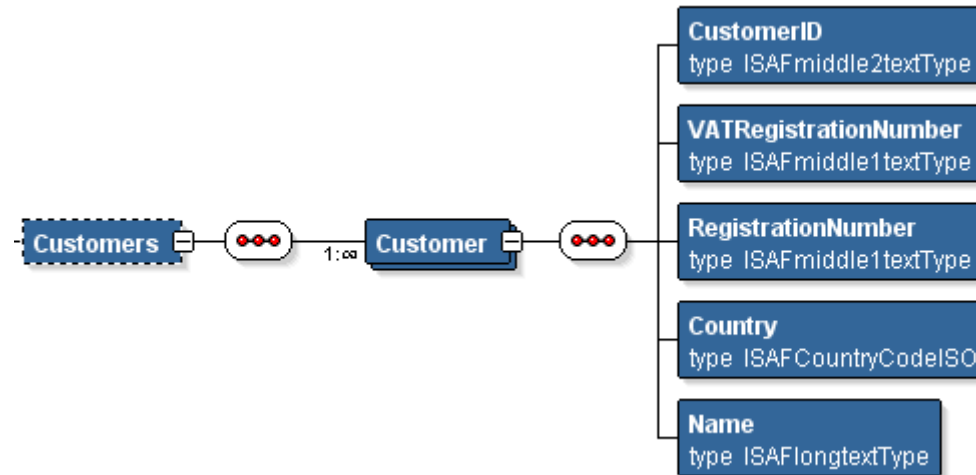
Customers

1:∞

Customer

CustomerID
type ISAFmiddle2textType

VATRegistrationNumber
type ISAFmiddle1textType

RegistrationNumber
type ISAFmiddle1textType

Country
type ISAFCountryCodeISO

Name
type ISAFlongtextType